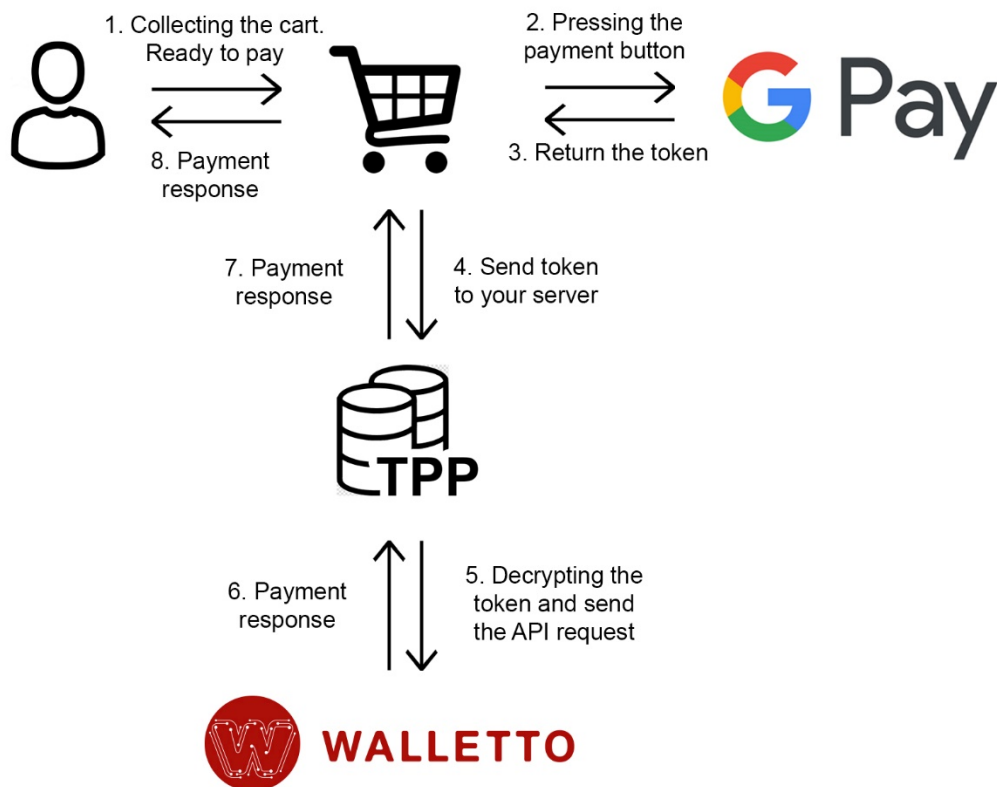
1. Collecting the cart. Ready to pay

2. Pressing the payment button

G Pay

3. Return the token

8. Payment response

7. Payment response

4. Send token to your server

TPP

6. Payment response

5. Decrypting the token and send the API request

W WALLETTO